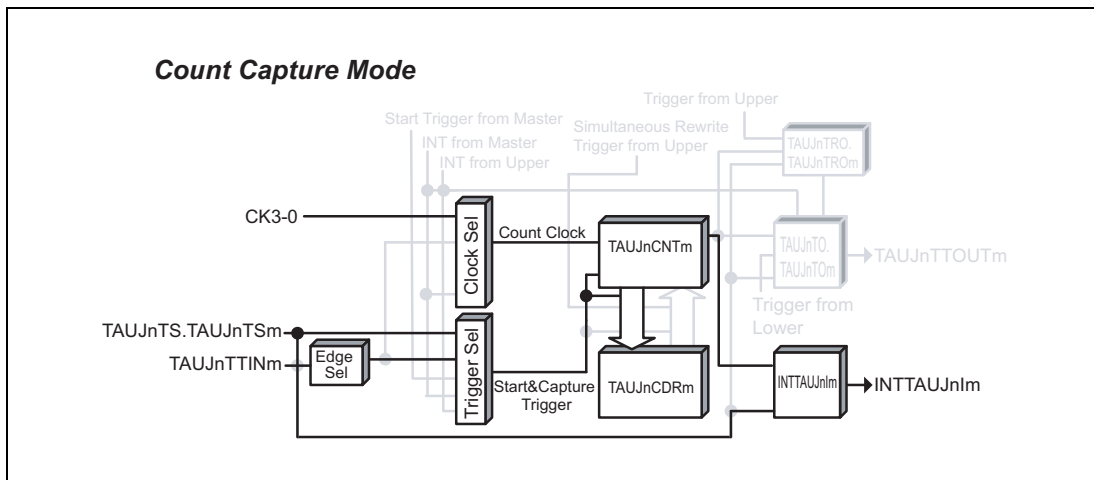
Count Capture Mode

Trigger from Upper

Start Trigger from Master

INT from Master

INT from Upper

Simultaneous Rewrite Trigger from Upper

TAUJnTRO. TAUJnTROm

CK3-0

Clock Sel

Count Clock

TAUJnCNTm

TAUJnTO. TAUJnTOm

TAUJnTTOUTm

Trigger from Lower

TAUJnTS.TAUJnTSm

TAUJnTTINm

Edge Sel

Trigger Sel

Start&Capture Trigger

TAUJnCDRm

INTTAUJnIm

INTTAUJnIm